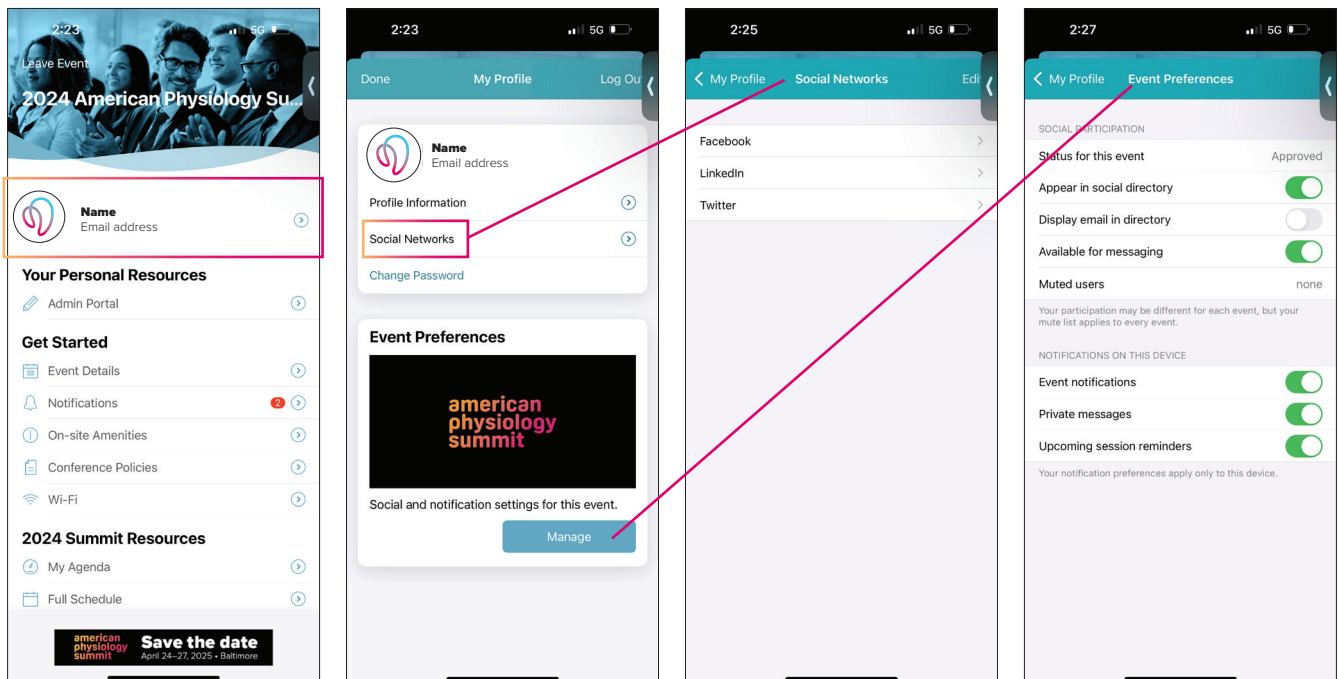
2:23 5G

Leave Event

2024 American Physiology Su...

Name
Email address

Your Personal Resources

Admin Portal

Get Started

Event Details

Notifications 2

On-site Amenities

Conference Policies

Wi-Fi

2024 Summit Resources

My Agenda

Full Schedule

american physiology summit Save the date April 24–27, 2025 • Baltimore

2:23 5G

Done My Profile Log Out

Name
Email address

Profile Information

Social Networks

Change Password

Event Preferences

american physiology summit

Social and notification settings for this event.

Manage

2:25 5G

My Profile Social Networks Edi

Facebook

LinkedIn

Twitter

2:27 5G

My Profile Event Preferences

SOCIAL PARTICIPATION

Status for this event Approved

Appear in social directory

Display email in directory

Available for messaging

Muted users none

Your participation may be different for each event, but your mute list applies to every event.

NOTIFICATIONS ON THIS DEVICE

Event notifications

Private messages

Upcoming session reminders

Your notification preferences apply only to this device.